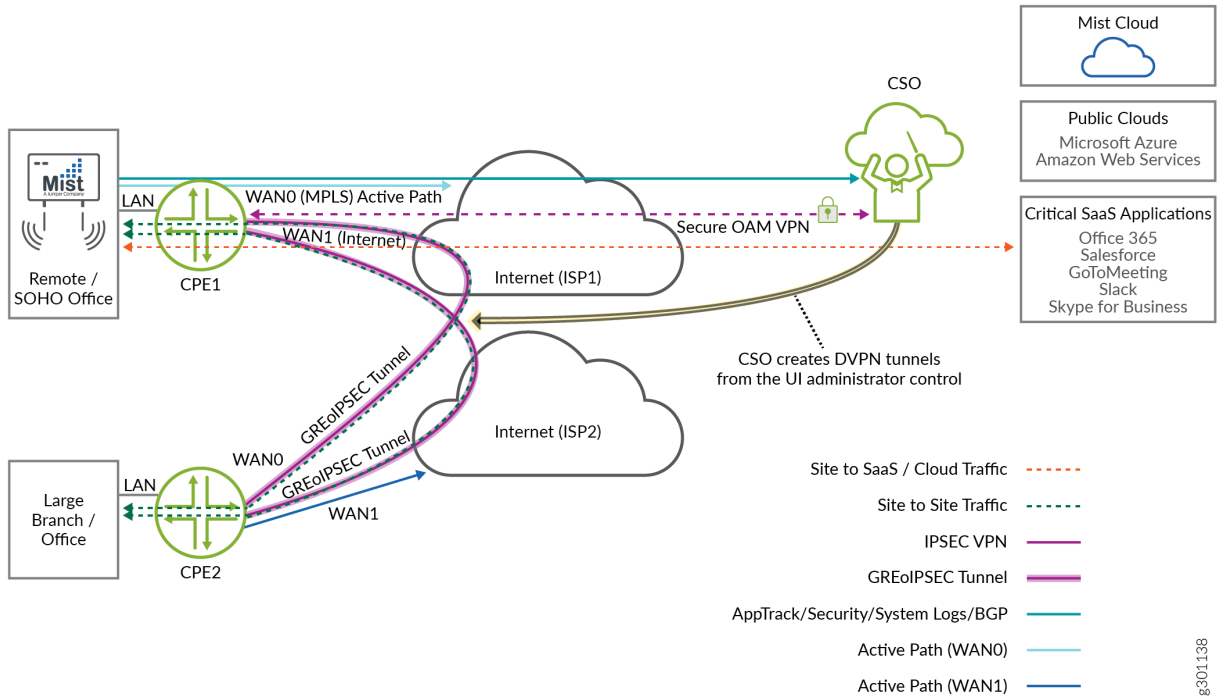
Mist Cloud

Public Clouds
Microsoft Azure
Amazon Web Services

Critical SaaS Applications
Office 365
Salesforce
GoToMeeting
Slack
Skype for Business

CSO

Mist
A Juniper Company

Remote / SOHO Office

LAN
CPE1
WAN0 (MPLS) Active Path
WAN1 (Internet)
Secure OAM VPN
Internet (ISP1)

CSO creates DVPN tunnels from the UI administrator control

GREoIPSEC Tunnel
GREoIPSEC Tunnel
Internet (ISP2)

WAN0
LAN
Large Branch / Office
CPE2
WAN1

Site to SaaS / Cloud Traffic
Site to Site Traffic
IPSEC VPN
GREoIPSEC Tunnel
AppTrack/Security/System Logs/BGP
Active Path (WAN0)
Active Path (WAN1)

g301138